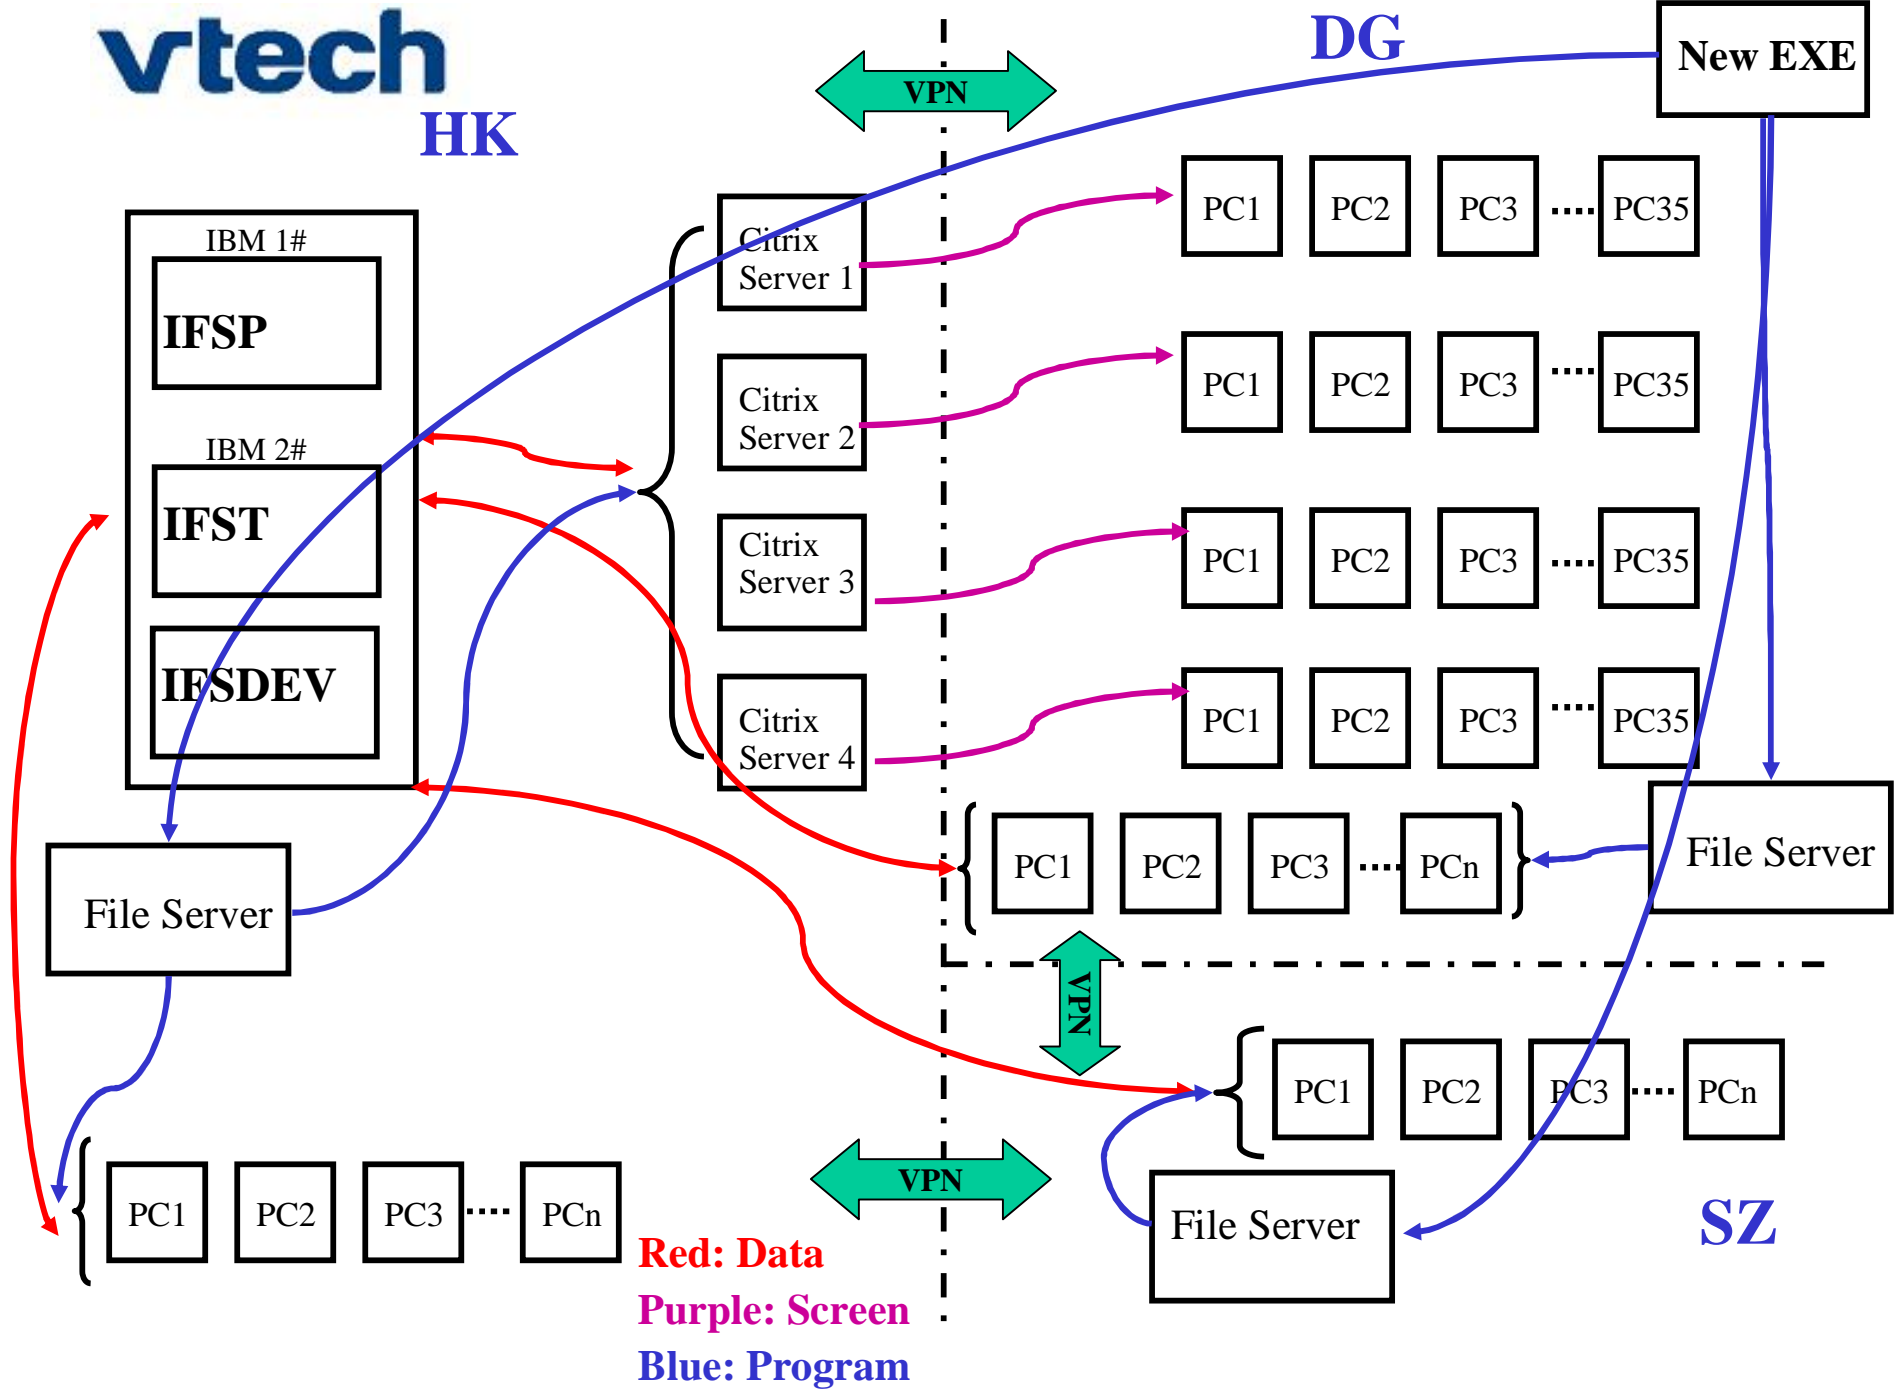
vtech

HK

VPN

DG

New EXE

IBM 1#

IFSP

IBM 2#

IFST

IFSDEV

Citrix Server 1

Citrix Server 2

Citrix Server 3

Citrix Server 4

PC1 PC2 PC3 PC35

PC1 PC2 PC3 PC35

PC1 PC2 PC3 PC35

PC1 PC2 PC3 PC35

File Server

PC1 PC2 PC3 PCn

File Server

VPN

PC1 PC2 PC3 PCn

PC1 PC2 PC3 PCn

VPN

File Server

SZ

Red: Data
Purple: Screen
Blue: Program